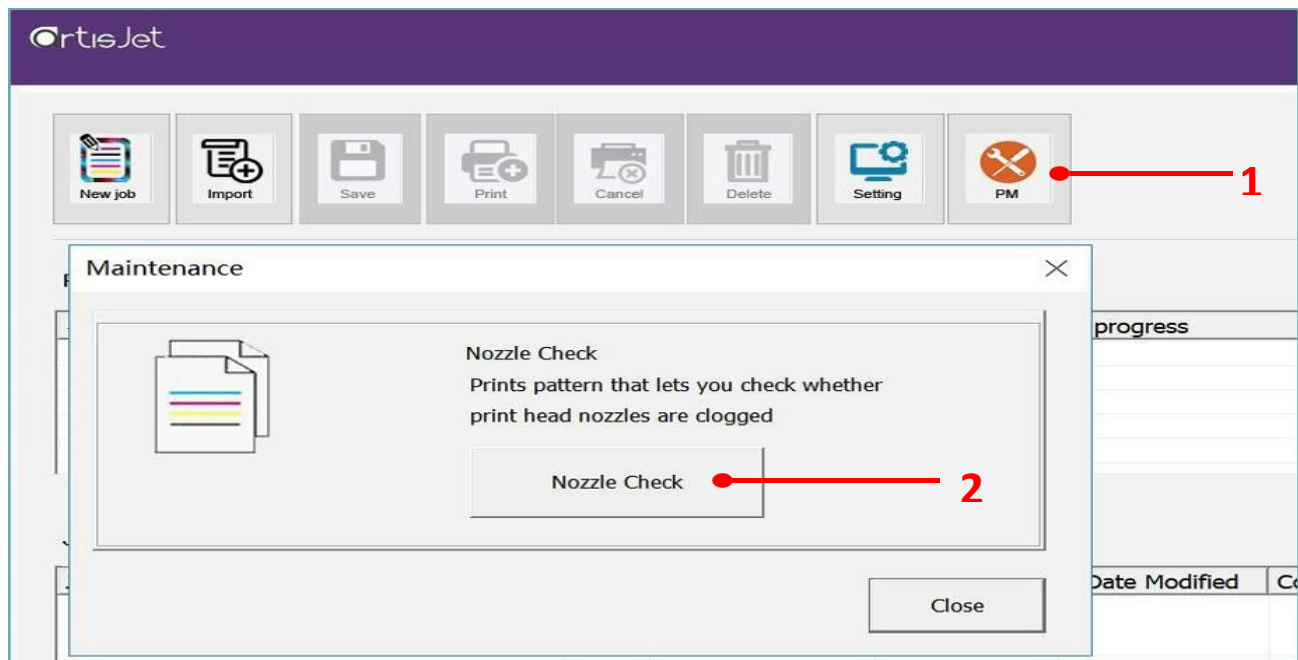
OrtisJet

New job
Import
Save
Print
Cancel
Delete
Setting
PM

1

Maintenance

progress

Nozzle Check
Prints pattern that lets you check whether print head nozzles are clogged

Nozzle Check

2

Date Modified

Close